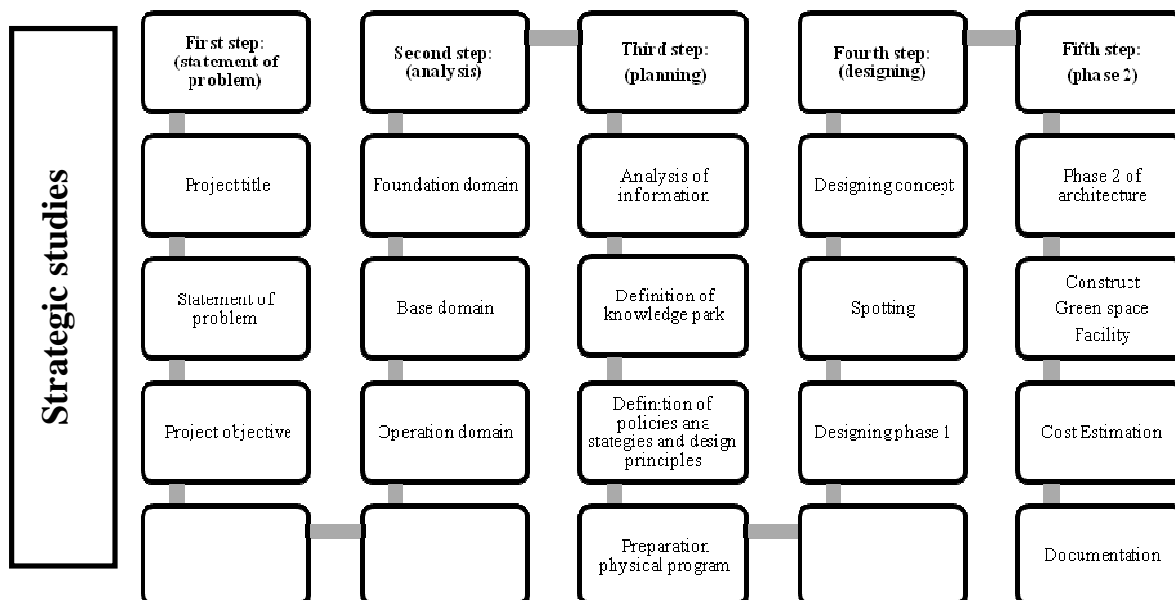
Strategic studies

First step: (statement of problem)

Project title

Statement of problem

Project objective

Second step: (analysis)

Foundation domain

Base domain

Operation domain

Third step: (planning)

Analysis of information

Definition of knowledge park

Definition of policies and stategies and design principles

Preparation physical program

Fourth step: (designing)

Designing concept

Spotting

Designing phase 1

Fifth step: (phase 2)

Phase 2 of architecture

Construct Green space Facility

Cost Estimation

Documentation